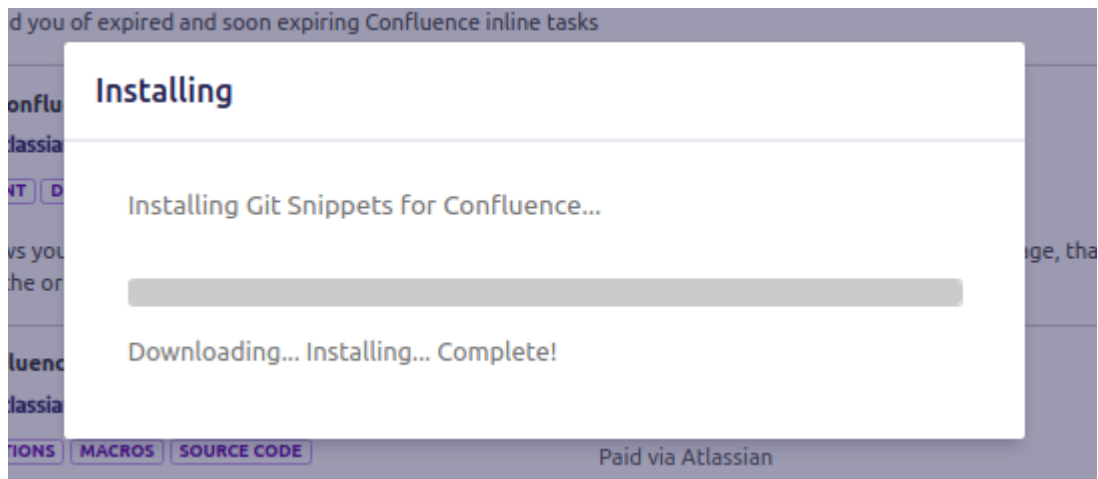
d you of expired and soon expiring Confluence inline tasks

onflu
tlassia
NT D
vs you
the or
luenc
tlassia
TIONS MACROS SOURCE CODE

Installing

Installing Git Snippets for Confluence...

Downloading... Installing... Complete!

ge, tha

Paid via Atlassian